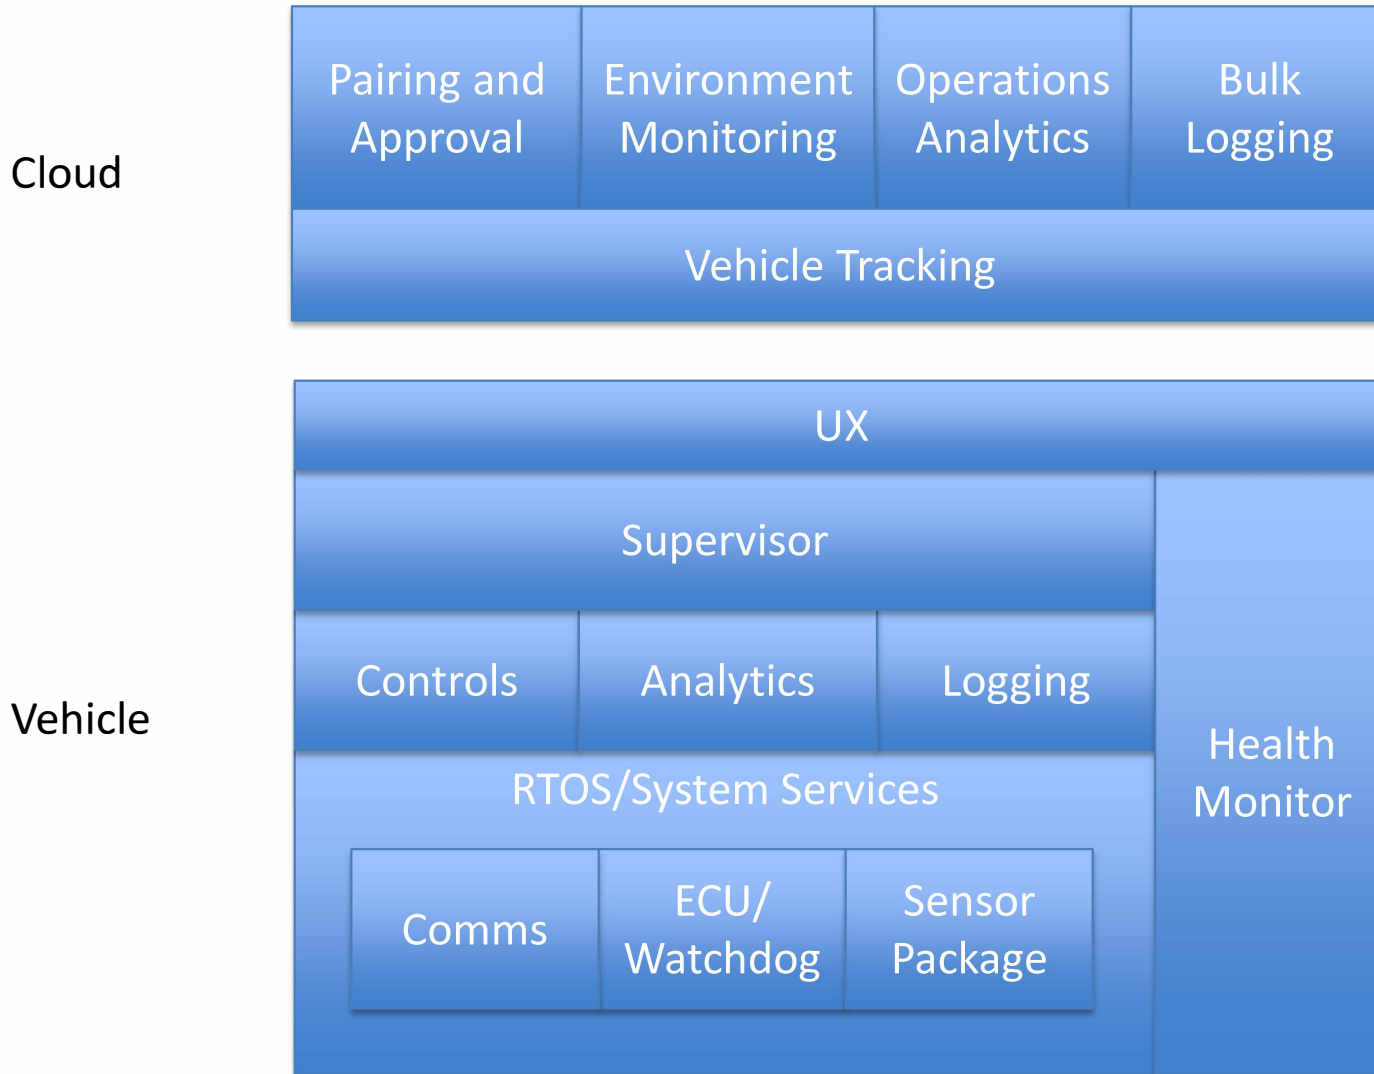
Cloud

Pairing and Approval

Environment Monitoring

Operations Analytics

Bulk Logging

Vehicle Tracking

Vehicle

UX

Supervisor

Controls

Analytics

Logging

RTOS/System Services

Comms

ECU/ Watchdog

Sensor Package

Health Monitor